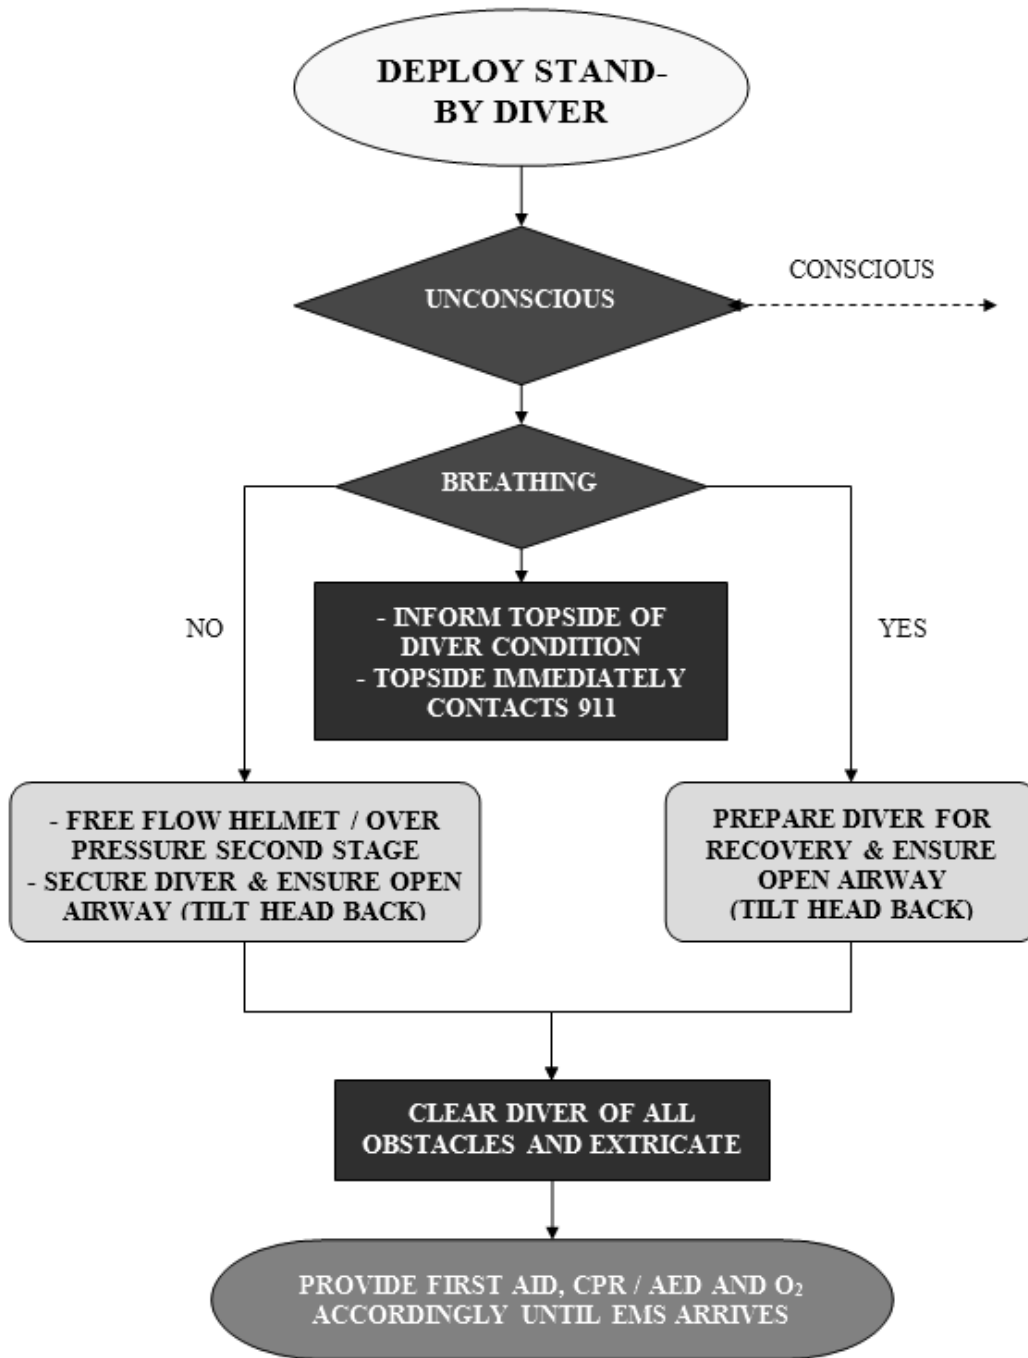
DEPLOY STAND-BY DIVER

UNCONSCIOUS

CONSCIOUS

BREATHING

NO

YES

- INFORM TOPSIDE OF DIVER CONDITION
- TOPSIDE IMMEDIATELY CONTACTS 911

- FREE FLOW HELMET / OVER PRESSURE SECOND STAGE
- SECURE DIVER & ENSURE OPEN AIRWAY (TILT HEAD BACK)

PREPARE DIVER FOR RECOVERY & ENSURE OPEN AIRWAY (TILT HEAD BACK)

CLEAR DIVER OF ALL OBSTACLES AND EXTRICATE

PROVIDE FIRST AID, CPR / AED AND $O_2$ ACCORDINGLY UNTIL EMS ARRIVES